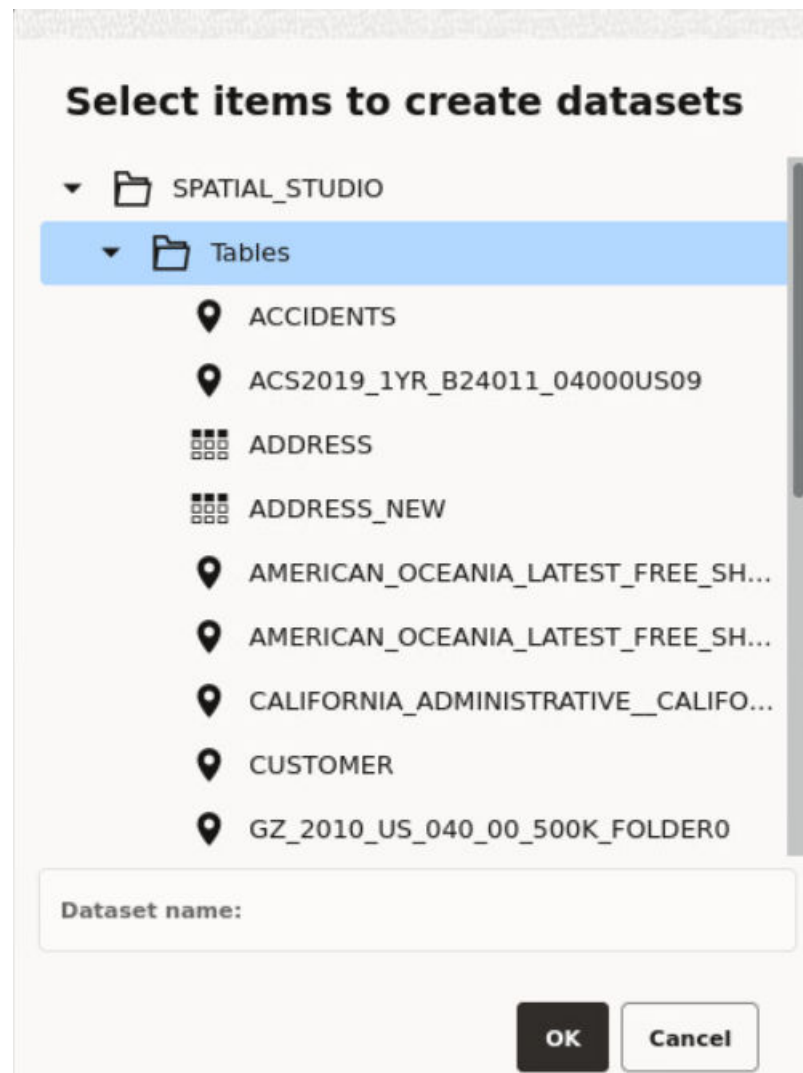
Select items to create datasets

SPATIAL_STUDIO

Tables

ACCIDENTS

ACS2019_1YR_B24011_04000US09

ADDRESS

ADDRESS_NEW

AMERICAN_OCEANIA_LATEST_FREE_SH...

AMERICAN_OCEANIA_LATEST_FREE_SH...

CALIFORNIA_ADMINISTRATIVE__CALIFO...

CUSTOMER

GZ_2010_US_040_00_500K_FOLDER0

Dataset name:

OK

Cancel